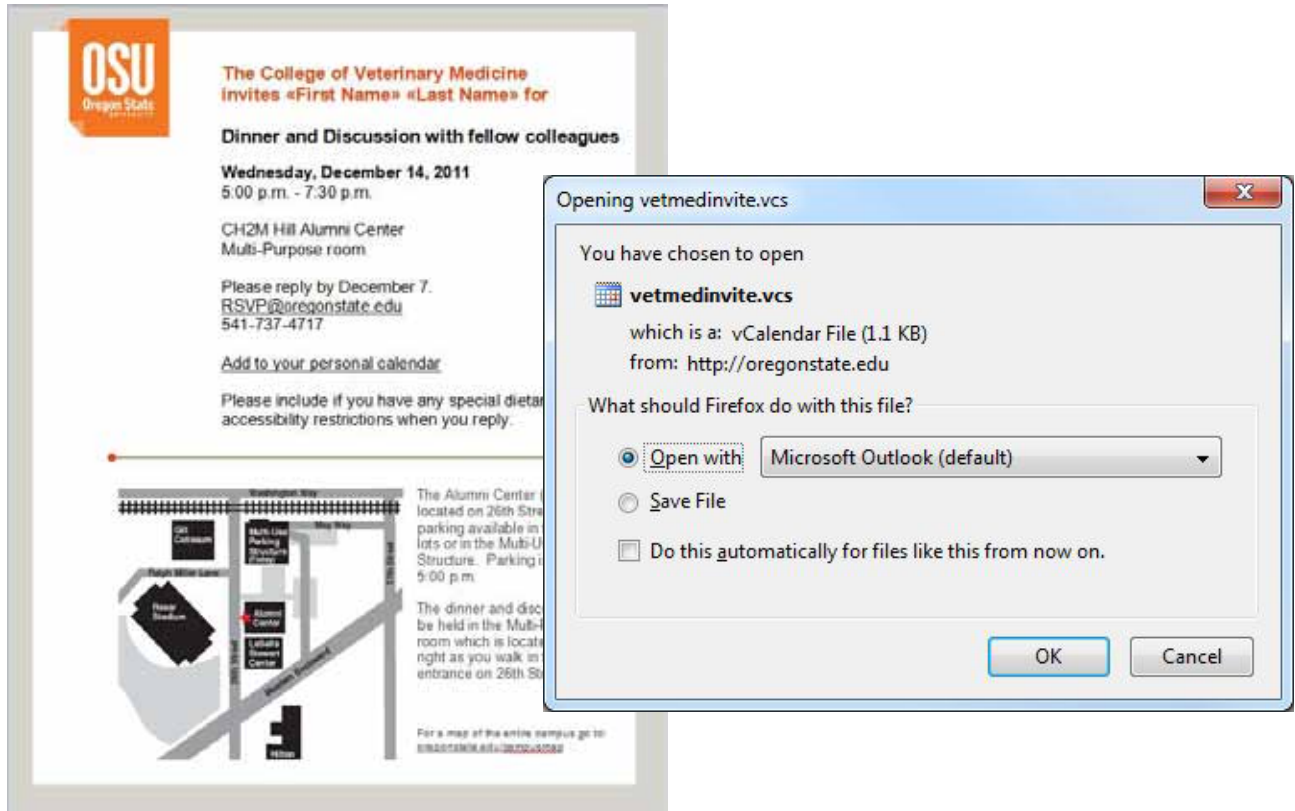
OSU
Oregon State

The College of Veterinary Medicine invites «First Name» «Last Name» for

Dinner and Discussion with fellow colleagues

Wednesday, December 14, 2011
5:00 p.m. - 7:30 p.m.

CH2M Hill Alumni Center
Multi-Purpose room

Please reply by December 7.
RSVP@oregonstate.edu
541-737-4717

Add to your personal calendar

Please include if you have any special dietar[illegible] accessibility restrictions when you reply.

Washington Way
Gill Coliseum
Multi-Use Parking Structure
Ralph Miller Lane
Reser Stadium
Alumni Center
LaSells Stewart Center
Hilton

The Alumni Center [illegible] located on 26th Stre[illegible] parking available in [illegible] lots or in the Multi-U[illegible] Structure. Parking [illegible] 5:00 p.m.

The dinner and disc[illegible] be held in the Multi-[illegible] room which is locate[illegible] right as you walk in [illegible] entrance on 26th St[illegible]

For a map of the entire campus go to: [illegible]

Opening vetmedinvite.vcs

You have chosen to open
vetmedinvite.vcs
which is a: vCalendar File (1.1 KB)
from: http://oregonstate.edu

What should Firefox do with this file?
Open with Microsoft Outlook (default)
Save File
Do this automatically for files like this from now on.

OK
Cancel